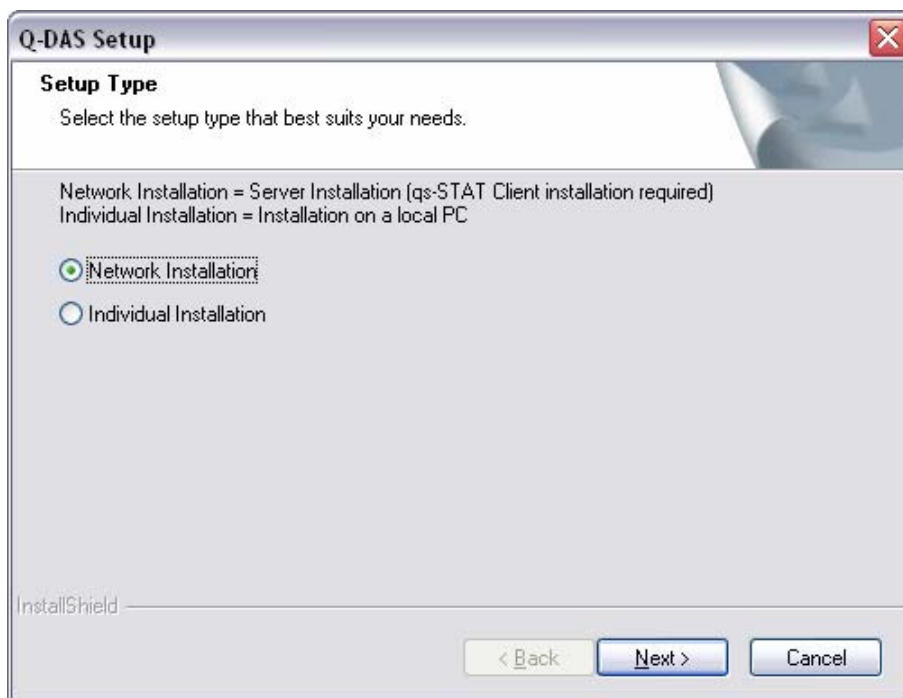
Q-DAS Setup

Setup Type

Select the setup type that best suits your needs.

Network Installation = Server Installation (qs-STAT Client installation required)
Individual Installation = Installation on a local PC

Network Installation

Individual Installation

InstallShield

< Back

Next >

Cancel